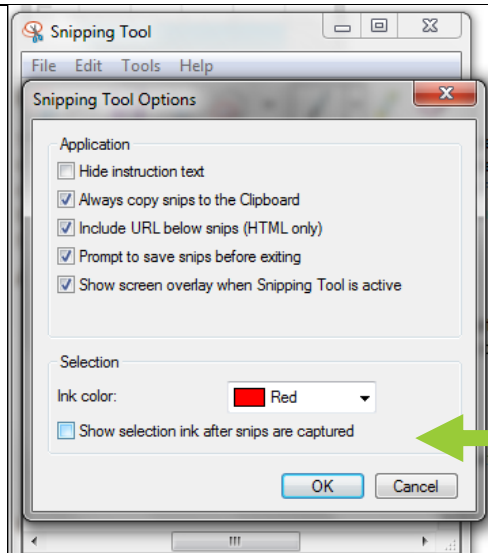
Snipping Tool

File Edit Tools Help

Snipping Tool Options

Application

Hide instruction text

Always copy snips to the Clipboard

Include URL below snips (HTML only)

Prompt to save snips before exiting

Show screen overlay when Snipping Tool is active

Selection

Ink color: Red

Show selection ink after snips are captured

OK Cancel